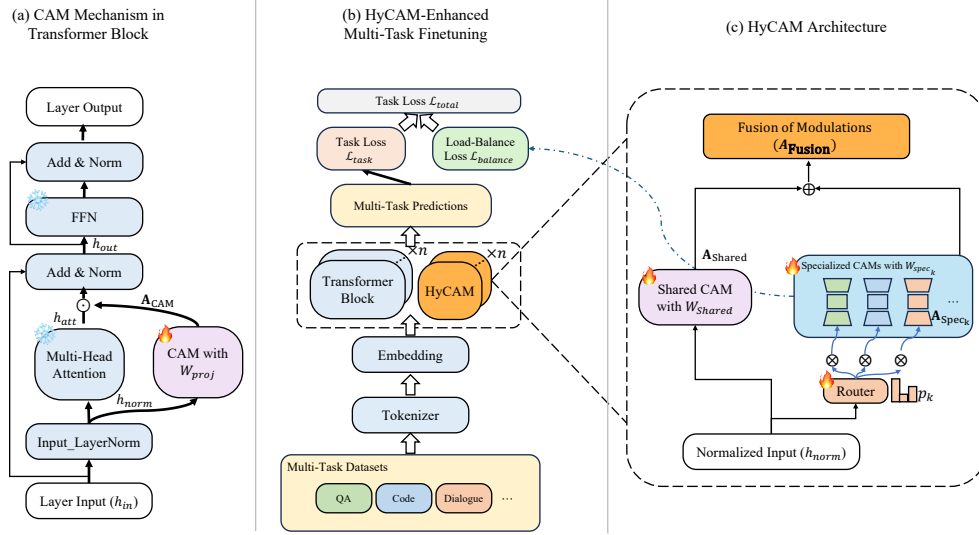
(a) CAM Mechanism in Transformer Block

Layer Output

Add & Norm

FFN

$h_{out}$

Add & Norm

$\odot$

$\mathbf{A}_{\text{CAM}}$

$h_{att}$

Multi-Head Attention

CAM with $W_{proj}$

$h_{norm}$

Input_LayerNorm

Layer Input ($h_{in}$)

(b) HyCAM-Enhanced Multi-Task Finetuning

Task Loss $\mathcal{L}_{total}$

Task Loss $\mathcal{L}_{task}$

Load-Balance Loss $\mathcal{L}_{balance}$

Multi-Task Predictions

$\times n$

$\times n$

Transformer Block

HyCAM

Embedding

Tokenizer

Multi-Task Datasets

QA

Code

Dialogue

...

(c) HyCAM Architecture

Fusion of Modulations ($A_{\mathbf{Fusion}}$)

$\oplus$

$\mathbf{A}_{\text{Shared}}$

Shared CAM with $W_{Shared}$

Specialized CAMs with $W_{spec_k}$

...

$\mathbf{A}_{\text{Spec}_k}$

$\otimes$

$\otimes$

$\otimes$

Router

$p_k$

Normalized Input ($h_{norm}$)